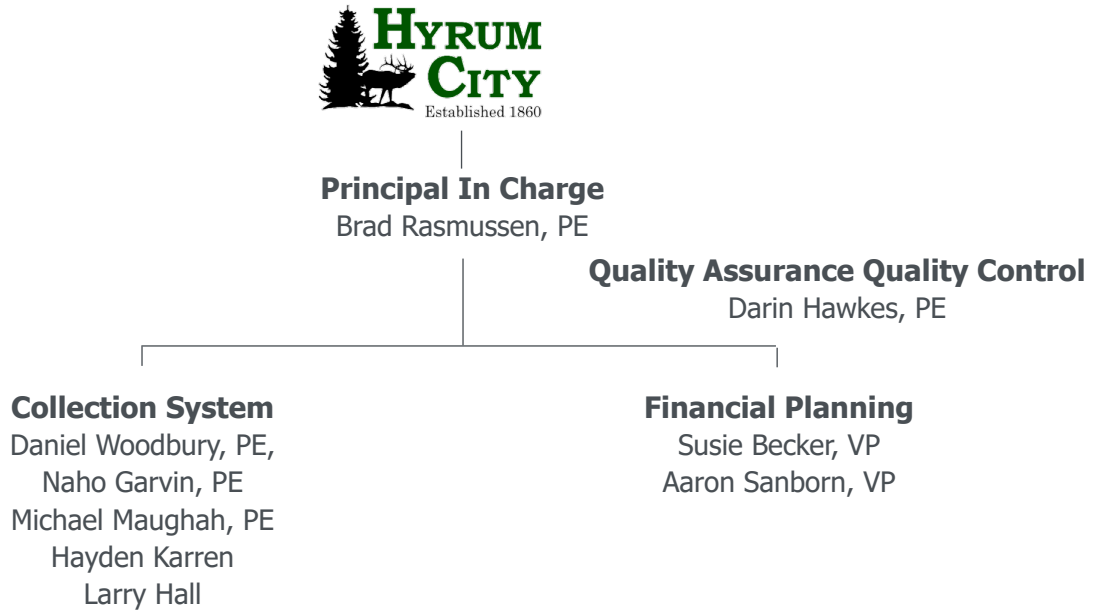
HYRUM CITY
Established 1860

Principal In Charge
Brad Rasmussen, PE

Quality Assurance Quality Control
Darin Hawkes, PE

Collection System
Daniel Woodbury, PE,
Naho Garvin, PE
Michael Maughah, PE
Hayden Karren
Larry Hall

Financial Planning
Susie Becker, VP
Aaron Sanborn, VP